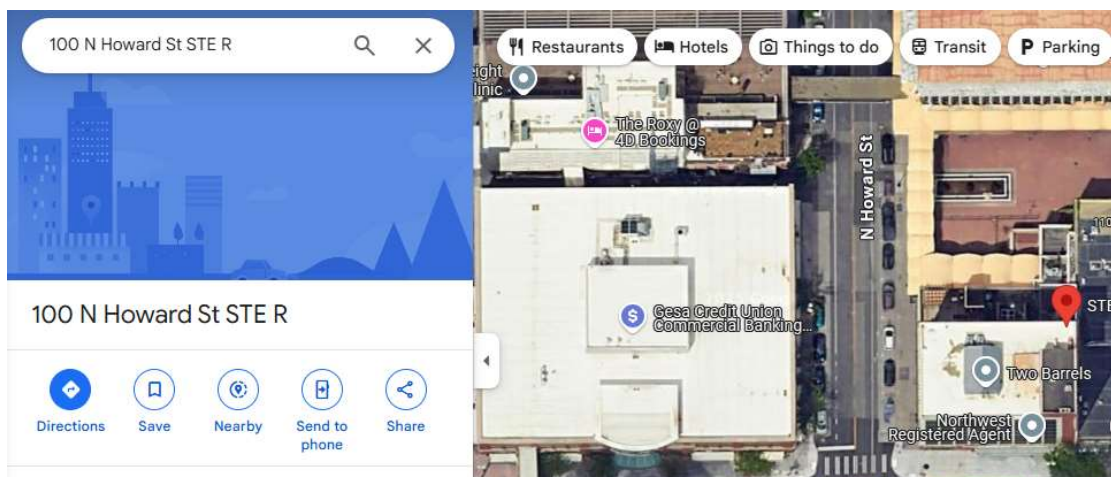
100 N Howard St STE R

Restaurants
Hotels
Things to do
Transit
Parking

100 N Howard St STE R

Directions
Save
Nearby
Send to phone
Share

eight
linic
The Roxy @ 4D Bookings
N Howard St
Gesa Credit Union Commercial Banking...
110
STE
Two Barrels
Northwest Registered Agent